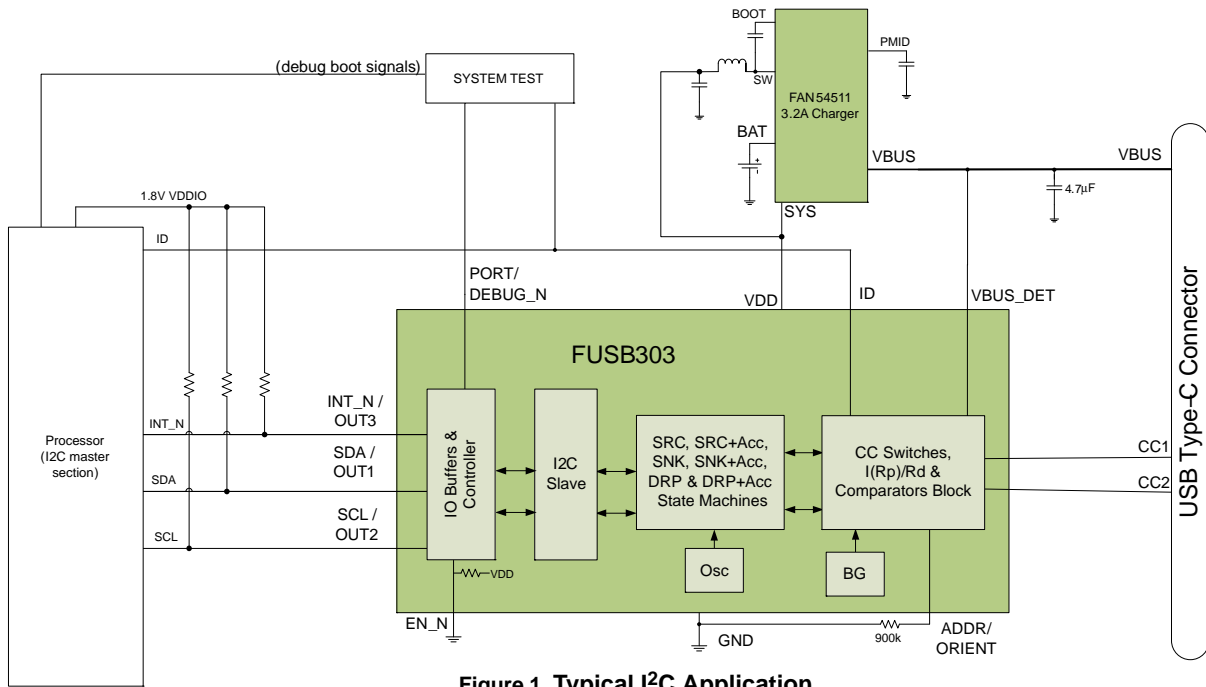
(debug boot signals)
SYSTEM TEST
BOOT
SW
PMID
FAN54511
3.2A Charger
BAT
VBUS
VBUS
4.7µF
SYS
1.8V VDDIO
ID
PORT/
DEBUG_N
VDD
ID
VBUS_DET
USB Type-C Connector
FUSB303
Processor
(I2C master section)
INT_N
SDA
SCL
INT_N /
OUT3
SDA /
OUT1
SCL /
OUT2
IO Buffers & Controller
I2C
Slave
SRC, SRC+Acc,
SNK, SNK+Acc,
DRP & DRP+Acc
State Machines
CC Switches,
I(Rp)/Rd &
Comparators Block
CC1
CC2
Osc
BG
VDD
EN_N
GND
900k
ADDR/
ORIENT
Figure 1. Typical I$^2$C Application